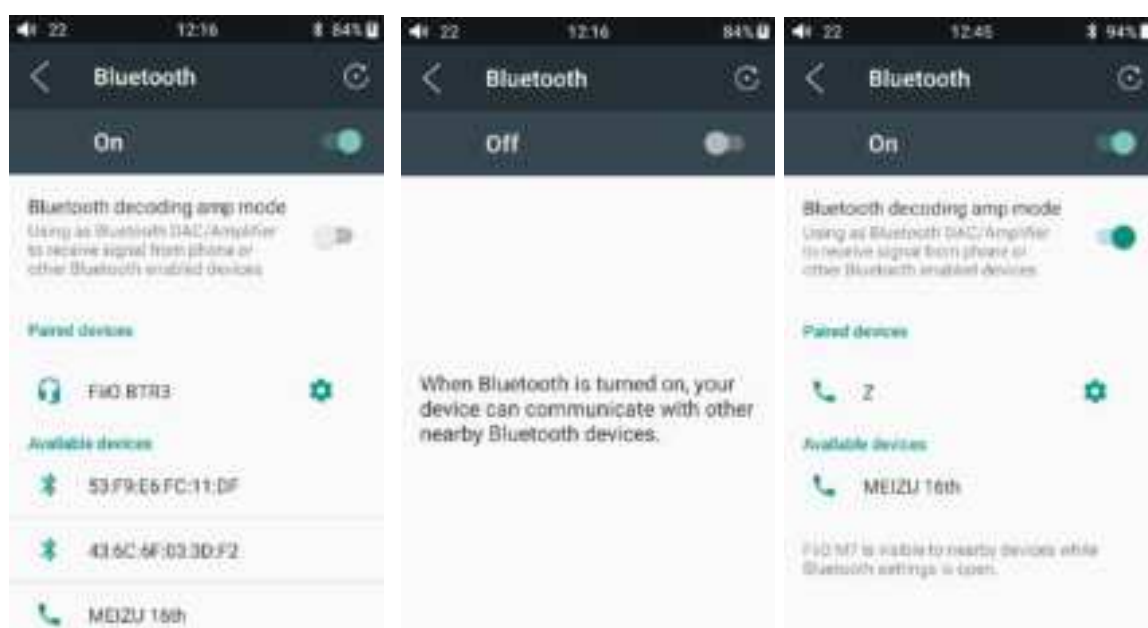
22 12:16 84%

Bluetooth

On

Bluetooth decoding amp mode
Using as Bluetooth DAC/Amplifier to receive signal from phone or other Bluetooth enabled devices

Paired devices

FiiO BTR3

Available devices

53:F9:E6:FC:11:DF

43:6C:6F:03:3D:F2

MEIZU 16th

22 12:16 84%

Bluetooth

Off

When Bluetooth is turned on, your device can communicate with other nearby Bluetooth devices.

22 12:45 94%

Bluetooth

On

Bluetooth decoding amp mode
Using as Bluetooth DAC/Amplifier to receive signal from phone or other Bluetooth enabled devices

Paired devices

Z

Available devices

MEIZU 16th

FiiO M7 is visible to nearby devices while Bluetooth settings is open.